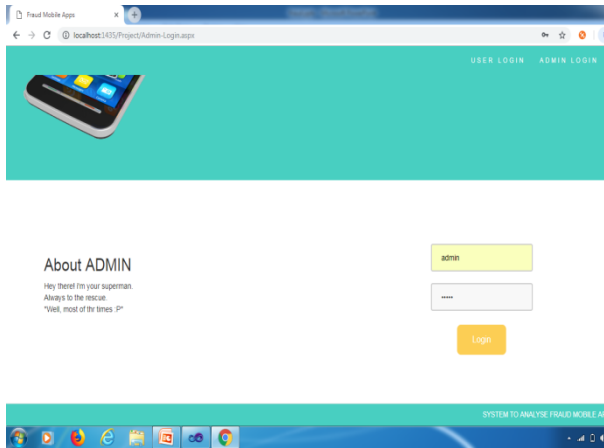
Fraud Mobile Apps

localhost:1435/Project/Admin-Login.aspx

USER LOGIN ADMIN LOGIN

About ADMIN

Hey there! I'm your superman.
Always to the rescue.
*Well, most of thr times :P*

admin

•••••

Login

SYSTEM TO ANALYSE FRAUD MOBILE A